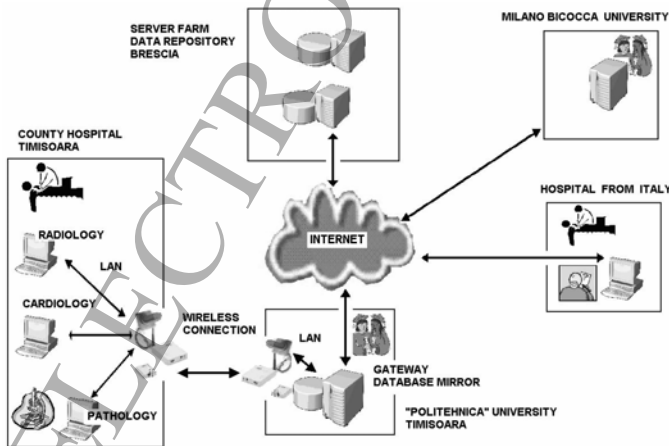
SERVER FARM
DATA REPOSITORY
BRESCIA

MILANO BICOCCA UNIVERSITY

COUNTY HOSPITAL
TIMISOARA

RADIOLOGY

LAN

CARDIOLOGY

PATHOLOGY

INTERNET

HOSPITAL FROM ITALY

WIRELESS
CONNECTION

LAN

GATEWAY
DATABASE MIRROR

"POLITEHNICA" UNIVERSITY
TIMISOARA

ELECTRO